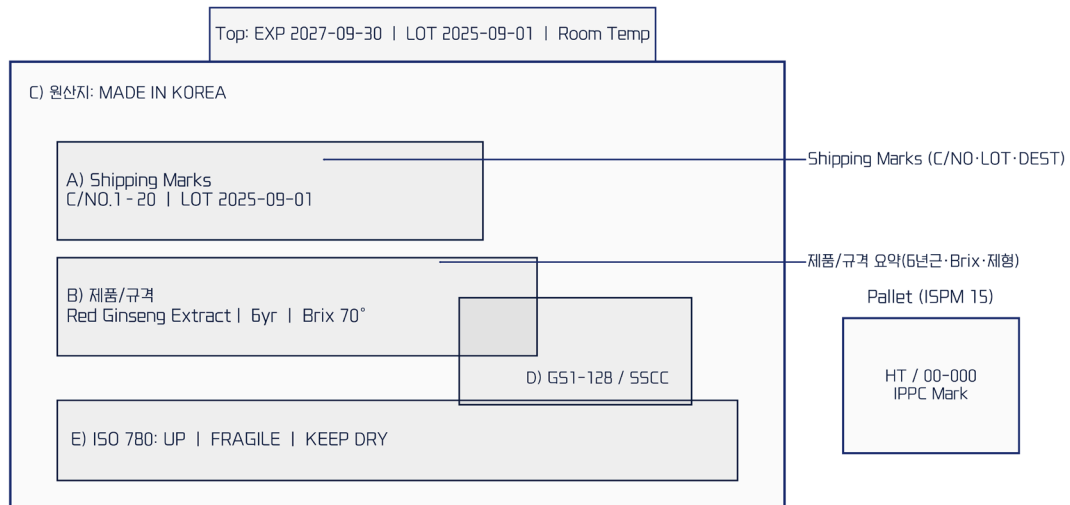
Top: EXP 2027-09-30 | LOT 2025-09-01 | Room Temp

C) 원산지: MADE IN KOREA

A) Shipping Marks
C/NO.1 - 20 | LOT 2025-09-01

Shipping Marks (C/NO·LOT·DEST)

B) 제품/규격
Red Ginseng Extract | 6yr | Brix 70°

제품/규격 요약(6년근·Brix·제형)

Pallet (ISPM 15)

HT / 00-000
IPPC Mark

D) GS1-128 / SSCC

E) ISO 780: UP | FRAGILE | KEEP DRY